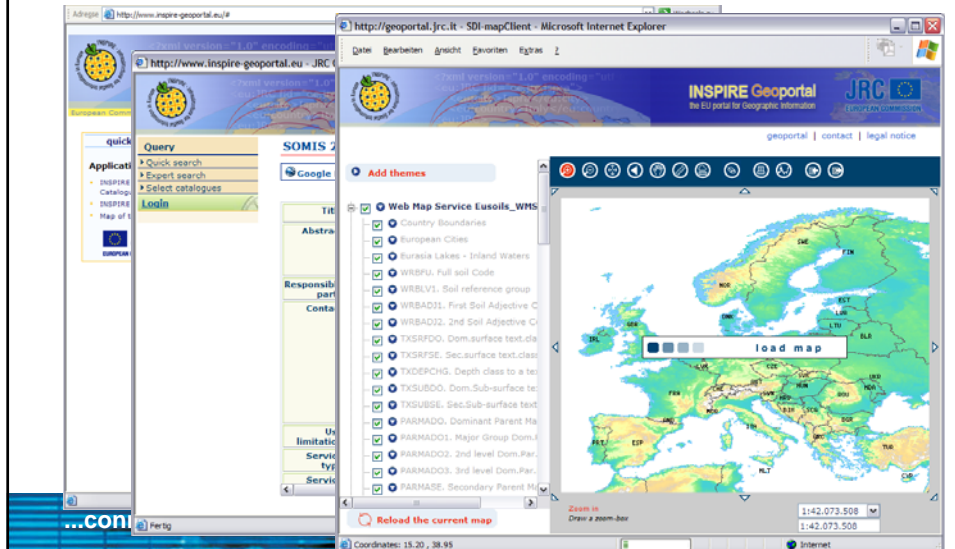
Adresse http://www.inspire-geoportal.eu/#

European Comm

quick

Applicati

INSPIRE Catalogu
INSPIRE
Map of t

http://www.inspire-geoportal.eu/ - JRC

Query
Quick search
Expert search
Select catalogues
Login

SOMIS 2
Google

Titl
Abstra
Responsib part
Conta
Us limitatio
Servic typ
Servic

Fertig

...con

http://geoportal.jrc.it - SDI-mapClient - Microsoft Internet Explorer

Datei Bearbeiten Ansicht Favoriten Extras ?

INSPIRE Geoportal
the EU portal for Geographic Information
JRC
EUROPEAN COMMISSION

geoportal | contact | legal notice

Add themes

Web Map Service Eusoils_WMS
Country Boundaries
European Cities
Eurasia Lakes - Inland Waters
WRBFU. Full soil Code
WRBLV1. Soil reference group
WRBADJ1. First Soil Adjective C
WRBADJ2. 2nd Soil Adjective C
TXSRFDO. Dom.surface text.cla
TXSRFSE. Sec.surface text.cla
TXDEPCHG. Depth class to a te
TXSUBDO. Dom.Sub-surface te
TXSUBSE. Sec.Sub-surface text
PARMADO. Dominant Parent Ma
PARMADO1. Major Group Dom.
PARMADO2. 2nd level Dom.Par.
PARMADO3. 3rd level Dom.Par.
PARMASE. Secondary Parent Ma

Reload the current map

SWE FIN NOR EST LVA LTU IRL GBR DNK BLR load map

Zoom in
Draw a zoom-box

1:42.073.508
1:42.073.508

Coordinates: 15.20 , 38.95

Internet